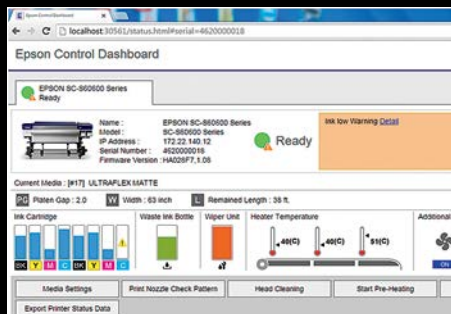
Epson Control Dashboard

localhost:30561/status.html#serial=4620000018

Epson Control Dashboard

EPSON SC-S60600 Series
Ready

Name : EPSON SC-S60600 Series
Model : SC-S60600 Series
IP Address : 172.22.140.12
Serial Number : 4620000018
Firmware Version : HA026F7.1.05

Ready

Ink low Warning Detail

Current Media : [#17] ULTRAFLEX MATTE

PG Platen Gap : 2.0
W Width : 63 inch
L Remained Length : 38 ft.

Ink Cartridge
BK Y M C BK Y M C

Waste Ink Bottle

Wiper Unit

Heater Temperature
40(C) 40(C) 51(C)

Additional

ON

Media Settings
Print Nozzle Check Pattern
Head Cleaning
Start Pre-Heating

Export Printer Status Data